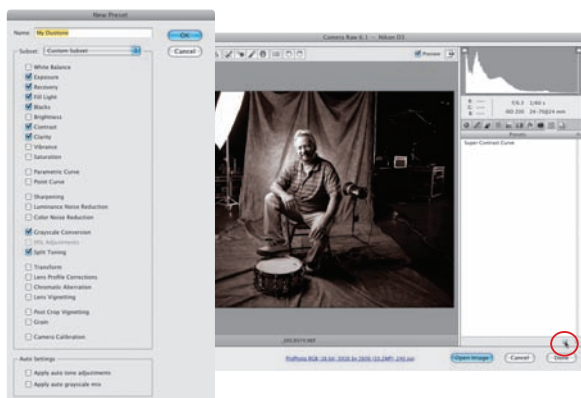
New Preset

Name: My Duotone

OK

Subset: Custom Subset

Cancel

White Balance
Exposure
Recovery
Fill Light
Blacks
Brightness
Contrast
Clarity
Vibrance
Saturation

Parametric Curve
Point Curve

Sharpening
Luminance Noise Reduction
Color Noise Reduction

Grayscale Conversion
HSL Adjustments
Split Toning

Transform
Lens Profile Corrections
Chromatic Aberration
Lens Vignetting

Post Crop Vignetting
Grain

Camera Calibration

Auto Settings
Apply auto tone adjustments
Apply auto grayscale mix

Camera Raw 6.1 – Nikon D3

Preview

f/5.6 1/60 s
ISO 200 24–70@24 mm

Presets

Super Contrast Curve

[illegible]

ProPhoto RGB; 16 bit; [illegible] (12.1MP); 240 ppi

Open Image

Cancel

Done